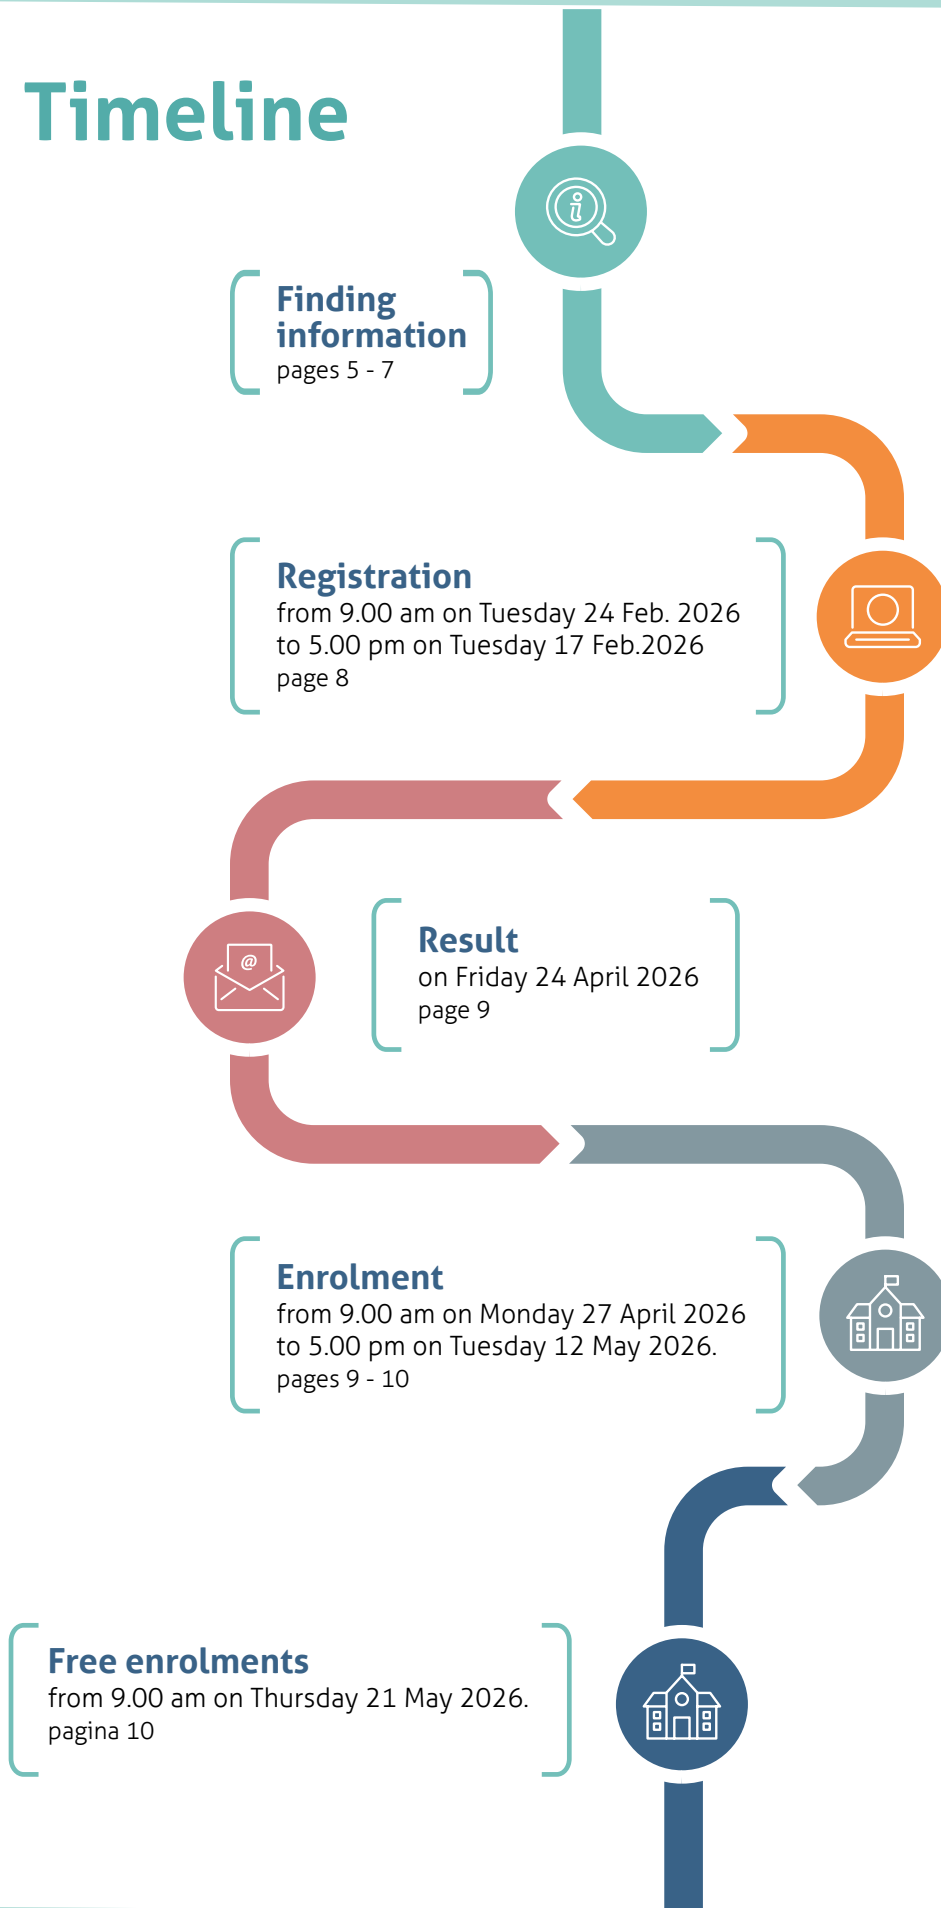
Timeline

Finding information
pages 5 - 7

Registration
from 9.00 am on Tuesday 24 Feb. 2026 to 5.00 pm on Tuesday 17 Feb.2026
page 8

Result
on Friday 24 April 2026
page 9

Enrolment
from 9.00 am on Monday 27 April 2026 to 5.00 pm on Tuesday 12 May 2026.
pages 9 - 10

Free enrolments
from 9.00 am on Thursday 21 May 2026.
pagina 10